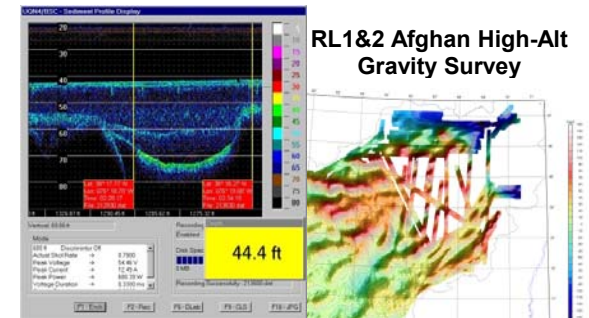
UGN4/BSC - Sediment Profile Display

20

40

60

80

5
10
15
20
25
30
35
40
45
50
55
60
65
70
75
80

RL1&2 Afghan High-Alt Gravity Survey

Mode

Recording

Enabled

Disk Space

44.4 ft

F1 Track

F2 Rec

F5 DLab

F9 CLS

F10 JPG